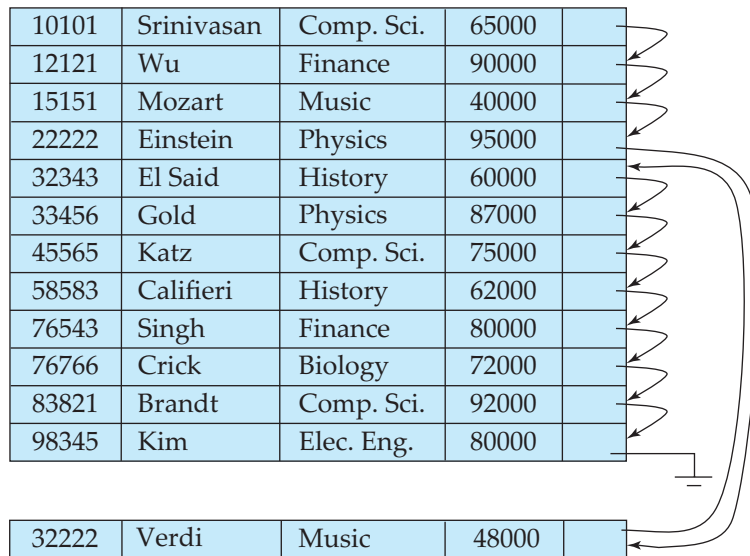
| 10101 | Srinivasan | Comp. Sci. | 65000 | |
|---|---|---|---|---|
| 12121 | Wu | Finance | 90000 | |
| 15151 | Mozart | Music | 40000 | |
| 22222 | Einstein | Physics | 95000 | |
| 32343 | El Said | History | 60000 | |
| 33456 | Gold | Physics | 87000 | |
| 45565 | Katz | Comp. Sci. | 75000 | |
| 58583 | Califieri | History | 62000 | |
| 76543 | Singh | Finance | 80000 | |
| 76766 | Crick | Biology | 72000 | |
| 83821 | Brandt | Comp. Sci. | 92000 | |
| 98345 | Kim | Elec. Eng. | 80000 | |

| 32222 | Verdi | Music | 48000 | |
|---|---|---|---|---|